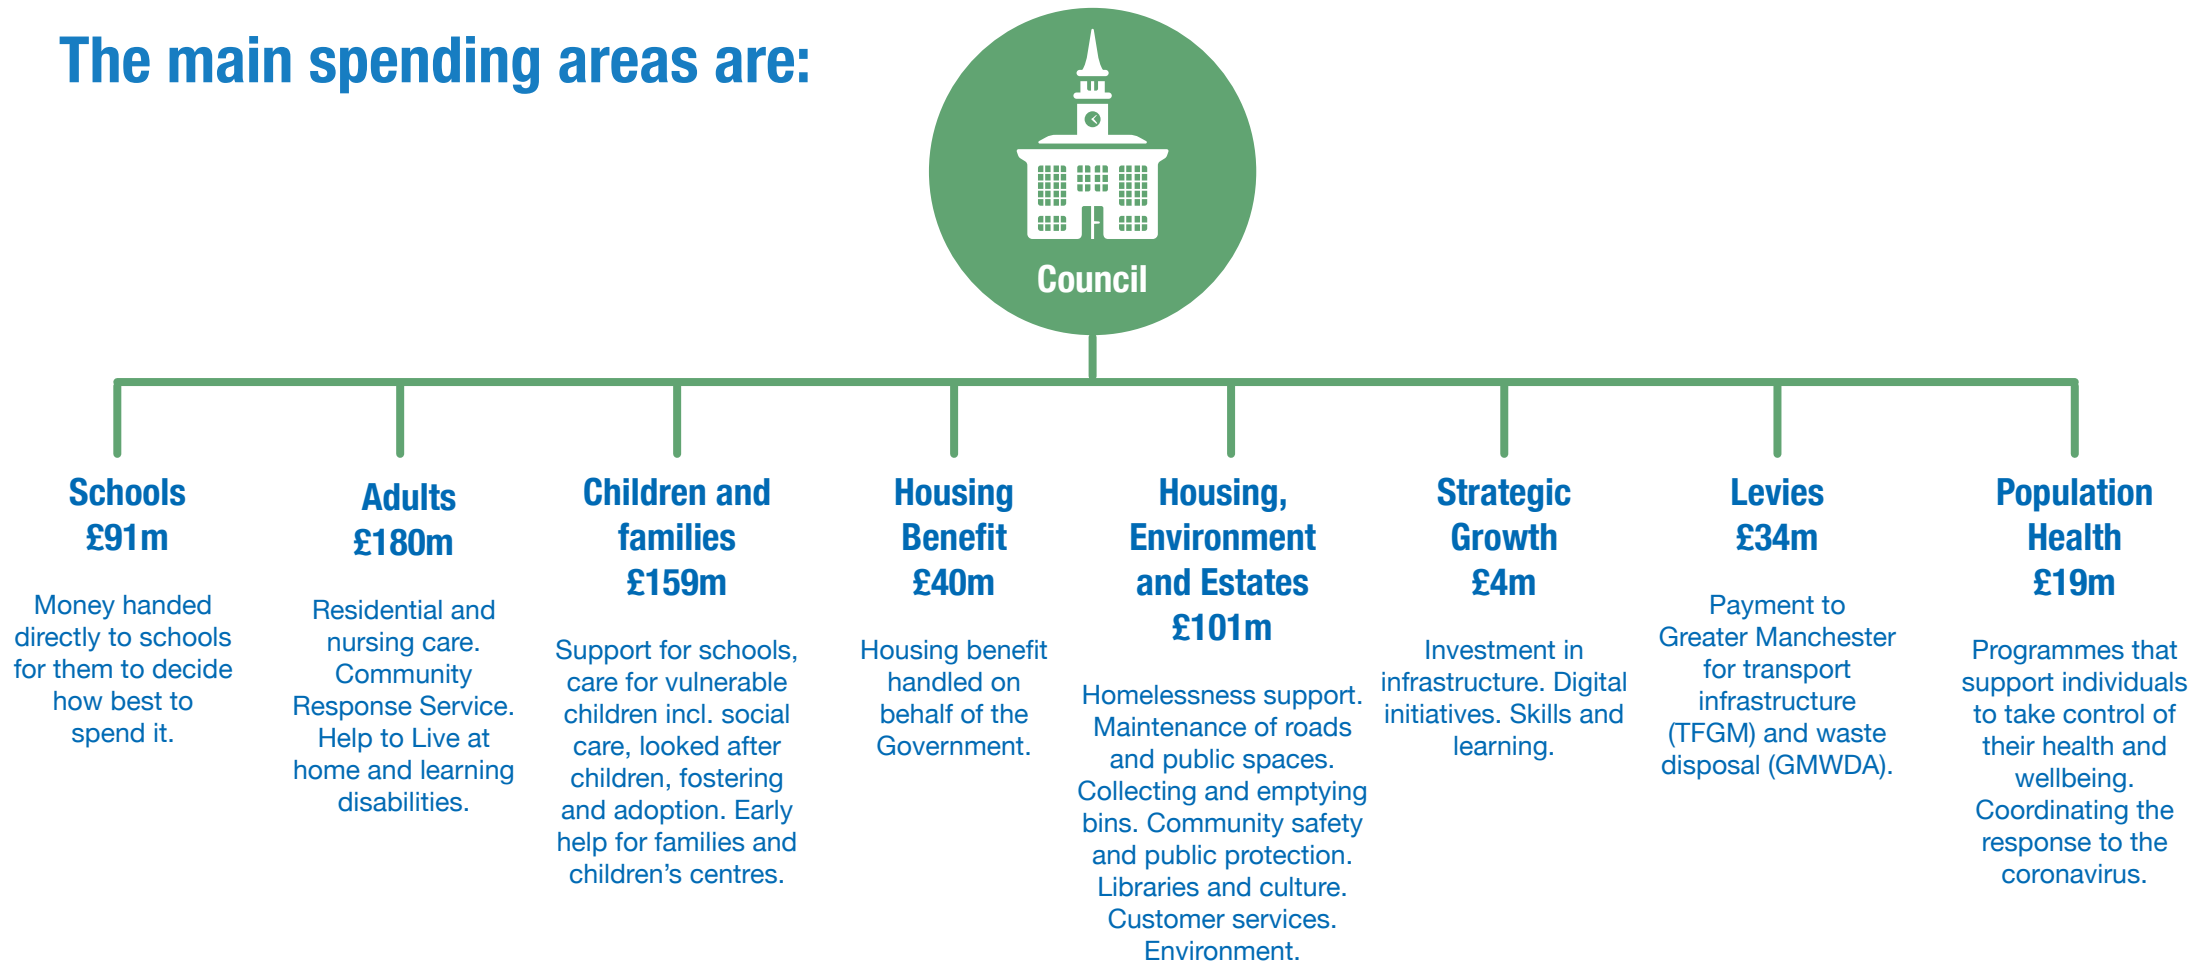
The main spending areas are:

Council

Schools
£91m

Money handed directly to schools for them to decide how best to spend it.

Adults
£180m

Residential and nursing care. Community Response Service. Help to Live at home and learning disabilities.

Children and families
£159m

Support for schools, care for vulnerable children incl. social care, looked after children, fostering and adoption. Early help for families and children's centres.

Housing Benefit
£40m

Housing benefit handled on behalf of the Government.

Housing, Environment and Estates
£101m

Homelessness support. Maintenance of roads and public spaces. Collecting and emptying bins. Community safety and public protection. Libraries and culture. Customer services. Environment.

Strategic Growth
£4m

Investment in infrastructure. Digital initiatives. Skills and learning.

Levies
£34m

Payment to Greater Manchester for transport infrastructure (TFGM) and waste disposal (GMWDA).

Population Health
£19m

Programmes that support individuals to take control of their health and wellbeing. Coordinating the response to the coronavirus.